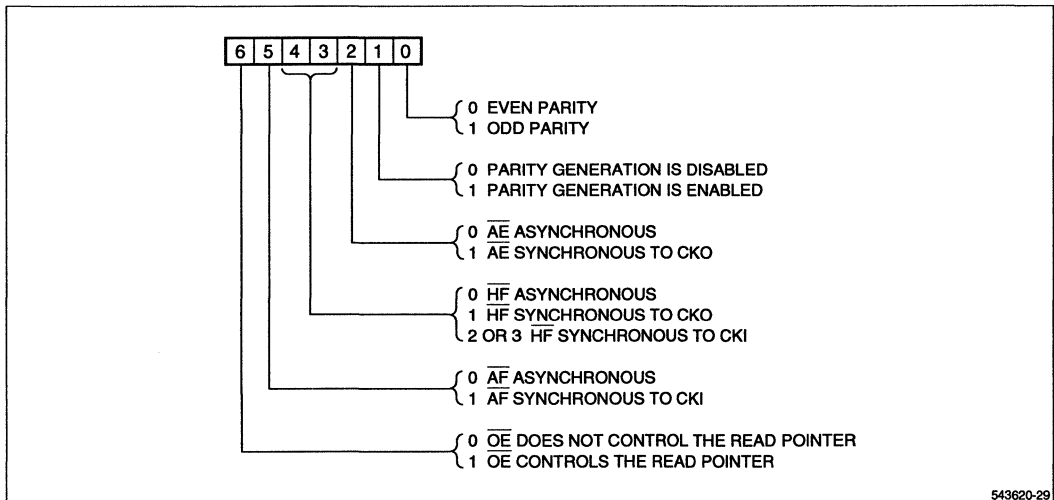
6 5 4 3 2 1 0

0 EVEN PARITY
1 ODD PARITY

0 PARITY GENERATION IS DISABLED
1 PARITY GENERATION IS ENABLED

0 $\overline{AE}$ ASYNCHRONOUS
1 $\overline{AE}$ SYNCHRONOUS TO CKO

0 $\overline{HF}$ ASYNCHRONOUS
1 $\overline{HF}$ SYNCHRONOUS TO CKO
2 OR 3 $\overline{HF}$ SYNCHRONOUS TO CKI

0 $\overline{AF}$ ASYNCHRONOUS
1 $\overline{AF}$ SYNCHRONOUS TO CKI

0 $\overline{OE}$ DOES NOT CONTROL THE READ POINTER
1 $\overline{OE}$ CONTROLS THE READ POINTER

543620-29